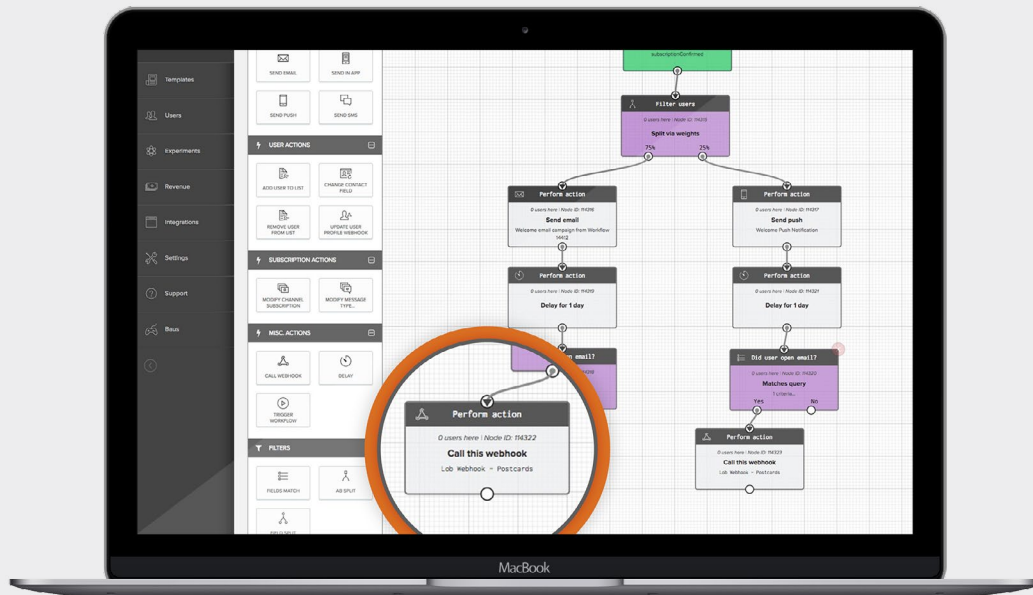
Templates
Users
Experiments
Revenue
Integrations
Settings
Support
Baus

SEND EMAIL
SEND IN-APP
SEND PUSH
SEND SMS

USER ACTIONS
ADD USER TO LIST
CHANGE CONTACT FIELD
REMOVE USER FROM LIST
UPDATE USER PROFILE WEBHOOK

SUBSCRIPTION ACTIONS
MODIFY CHANNEL SUBSCRIPTION
MODIFY MESSAGE TYPE...

MISC. ACTIONS
CALL WEBHOOK
DELAY
TRIGGER WORKFLOW

FILTERS
FIELDS MATCH
AB SPLIT
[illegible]

subscriptionConfirmed

Filter users
0 users here | Node ID: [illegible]
Split via weights
75%
25%

Perform action
0 users here | Node ID: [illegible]
Send email
Welcome email campaign from Workflow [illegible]

Perform action
0 users here | Node ID: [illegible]
Send push
Welcome Push Notification

Perform action
0 users here | Node ID: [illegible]
Delay for 1 day

Perform action
0 users here | Node ID: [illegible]
Delay for 1 day

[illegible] email?

Did user open email?
0 users here | Node ID: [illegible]
Matches query
1 criteria...
Yes
No

Perform action
0 users here | Node ID: 114322
Call this webhook
Lob Webhook - Postcards

Perform action
0 users here | Node ID: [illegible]
Call this webhook
Lob Webhook - Postcards

MacBook